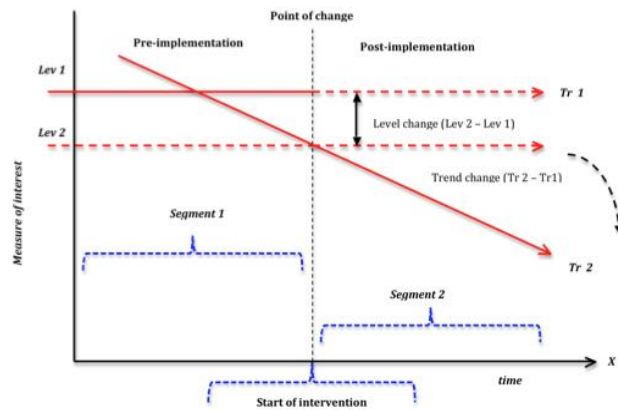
Point of change

Pre-implementation

Post-implementation

Lev 1

Tr 1

Lev 2

Level change (Lev 2 – Lev 1)

Trend change (Tr 2 – Tr1)

Measure of interest

Segment 1

Tr 2

Segment 2

X

time

Start of intervention